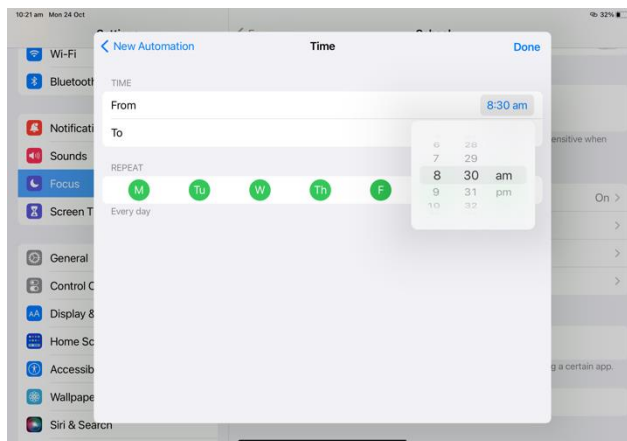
10:21 am Mon 24 Oct

32%

Wi-Fi
Bluetooth
Notificati
Sounds
Focus
Screen T
General
Control C
Display &
Home Sc
Accessib
Wallpape
Siri & Search

New Automation
Time
Done

TIME
From
8:30 am
To

REPEAT
M
Tu
W
Th
F
Every day

6 28
7 29
8 30 am
9 31 pm
10 32

ensitive when
On
g a certain app.